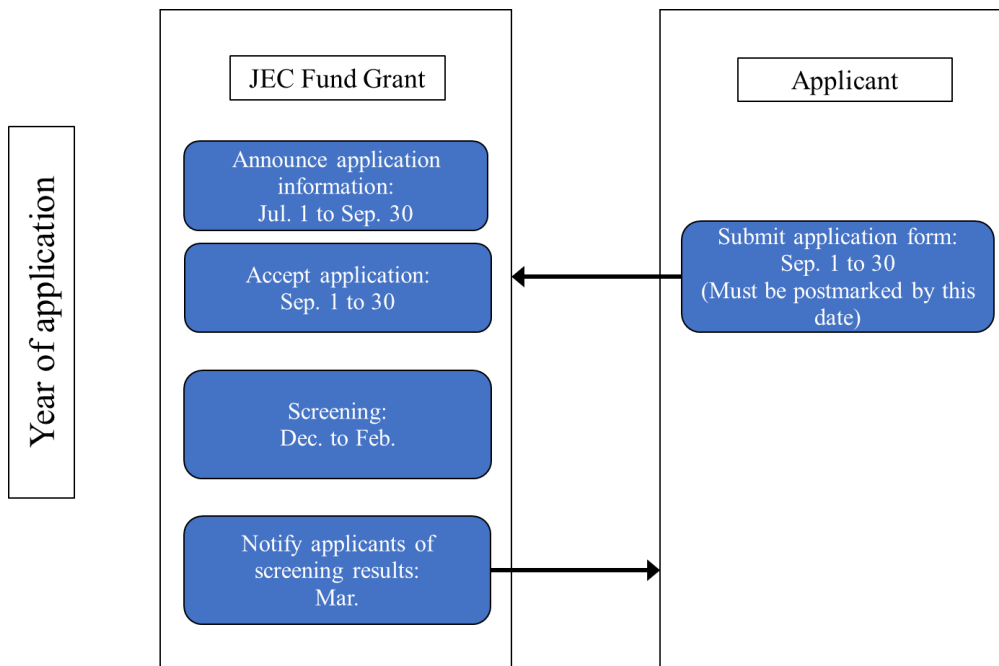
Year of application

JEC Fund Grant

Announce application information: Jul. 1 to Sep. 30

Accept application: Sep. 1 to 30

Screening: Dec. to Feb.

Notify applicants of screening results: Mar.

Applicant

Submit application form: Sep. 1 to 30 (Must be postmarked by this date)